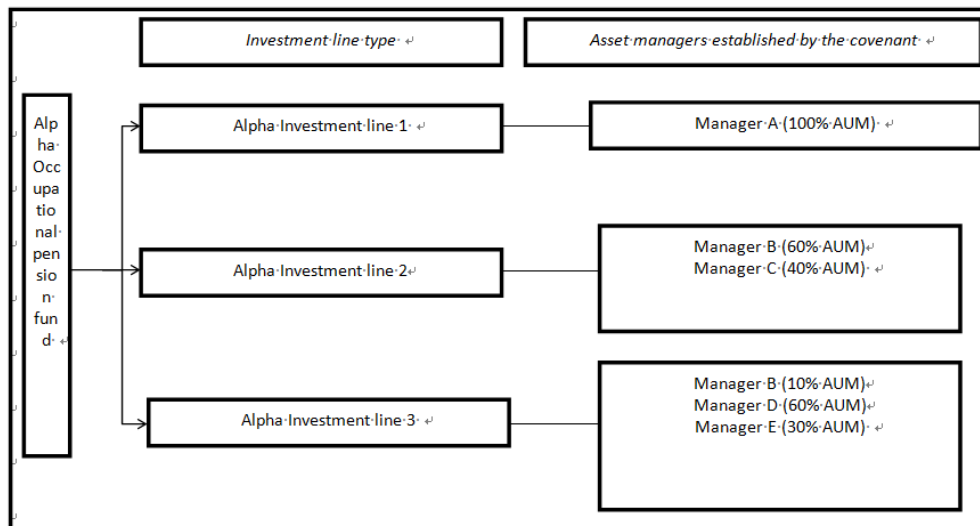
Investment line type

Asset managers established by the covenant

Alpha Occupational pension fund

Alpha Investment line 1

Manager A (100% AUM)

Alpha Investment line 2

Manager B (60% AUM)
Manager C (40% AUM)

Alpha Investment line 3

Manager B (10% AUM)
Manager D (60% AUM)
Manager E (30% AUM)